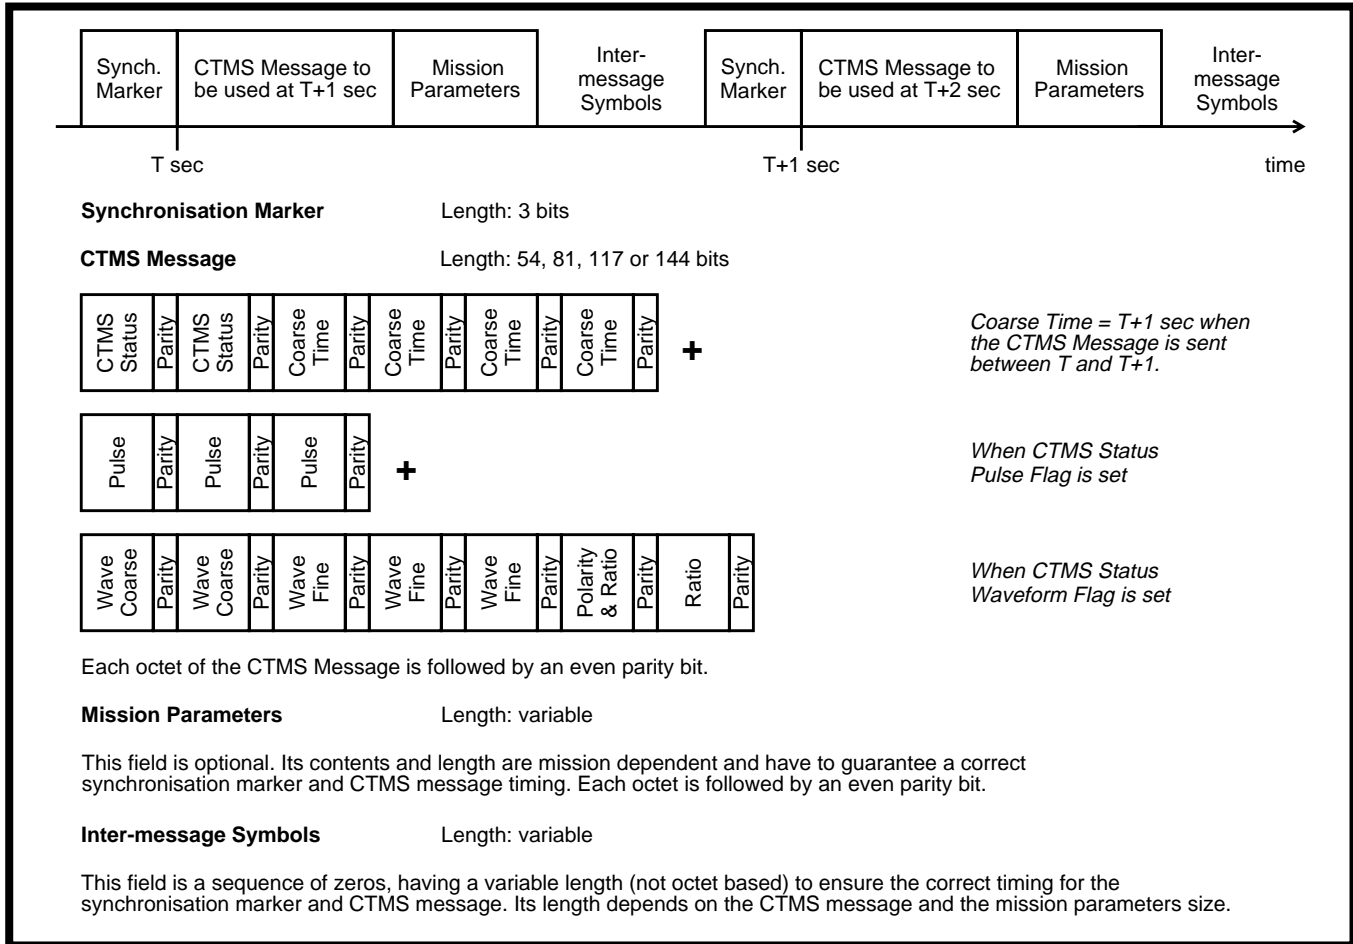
| Synch. Marker | CTMS Message to be used at T+1 sec | Mission Parameters | Inter-message Symbols | Synch. Marker | CTMS Message to be used at T+2 sec | Mission Parameters | Inter-message Symbols |
|---|---|---|---|---|---|---|---|

T sec

T+1 sec

time

**Synchronisation Marker** Length: 3 bits

**CTMS Message** Length: 54, 81, 117 or 144 bits

| CTMS Status | Parity | CTMS Status | Parity | Coarse Time | Parity | Coarse Time | Parity | Coarse Time | Parity | Coarse Time | Parity |
|---|---|---|---|---|---|---|---|---|---|---|---|

+

Coarse Time = T+1 sec when the CTMS Message is sent between T and T+1.

| Pulse | Parity | Pulse | Parity | Pulse | Parity |
|---|---|---|---|---|---|

+

When CTMS Status Pulse Flag is set

| Wave Coarse | Parity | Wave Coarse | Parity | Wave Fine | Parity | Wave Fine | Parity | Wave Fine | Parity | Polarity & Ratio | Parity | Ratio | Parity |
|---|---|---|---|---|---|---|---|---|---|---|---|---|---|

When CTMS Status Waveform Flag is set

Each octet of the CTMS Message is followed by an even parity bit.

**Mission Parameters** Length: variable

This field is optional. Its contents and length are mission dependent and have to guarantee a correct synchronisation marker and CTMS message timing. Each octet is followed by an even parity bit.

**Inter-message Symbols** Length: variable

This field is a sequence of zeros, having a variable length (not octet based) to ensure the correct timing for the synchronisation marker and CTMS message. Its length depends on the CTMS message and the mission parameters size.